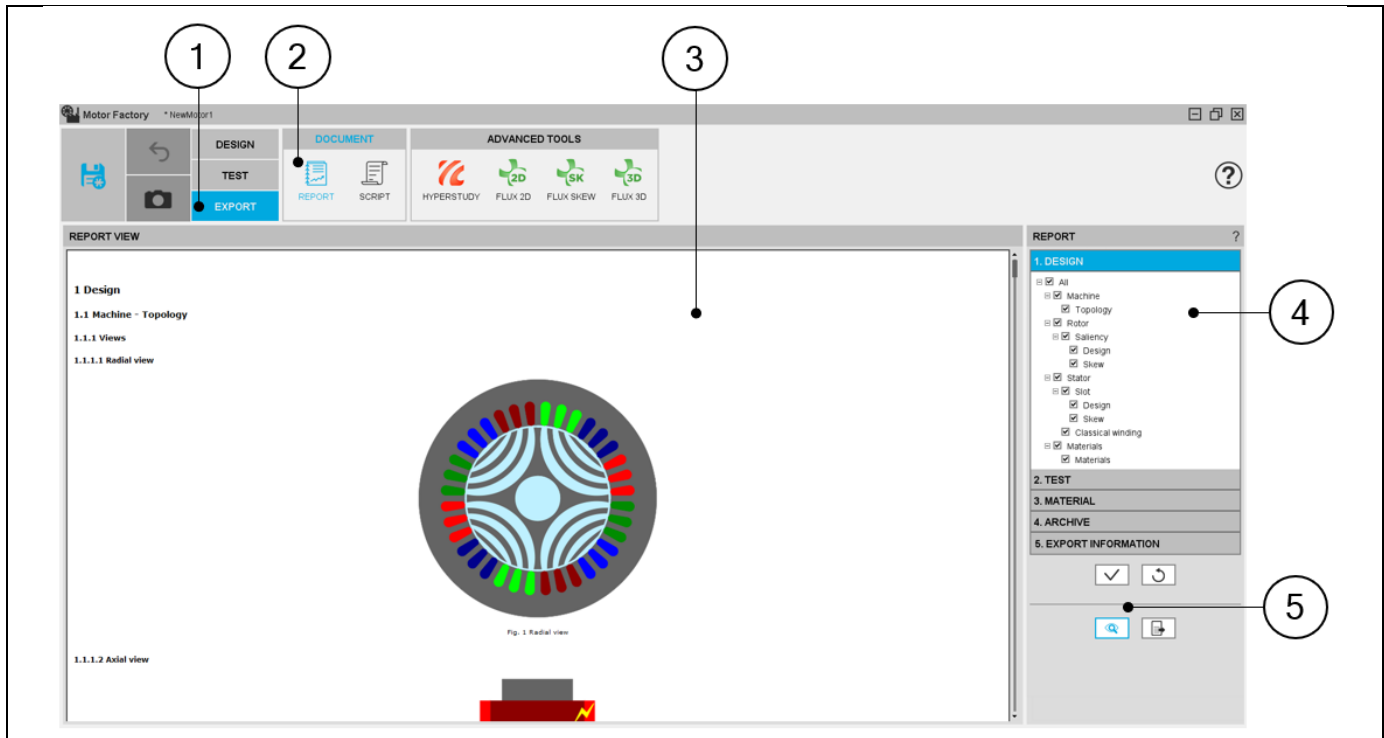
1
2
3

Motor Factory * NewMotor1

DESIGN
TEST
EXPORT

DOCUMENT
REPORT
SCRIPT

ADVANCED TOOLS
HYPERSTUDY
FLUX 2D
FLUX SKEW
FLUX 3D

?

REPORT VIEW

1 Design
1.1 Machine - Topology
1.1.1 Views
1.1.1.1 Radial view

Fig. 1 Radial view

1.1.1.2 Axial view

REPORT ?
1. DESIGN
All
Machine
Topology
Rotor
Saliency
Design
Skew
Stator
Slot
Design
Skew
Classical winding
Materials
Materials
2. TEST
3. MATERIAL
4. ARCHIVE
5. EXPORT INFORMATION

4
5